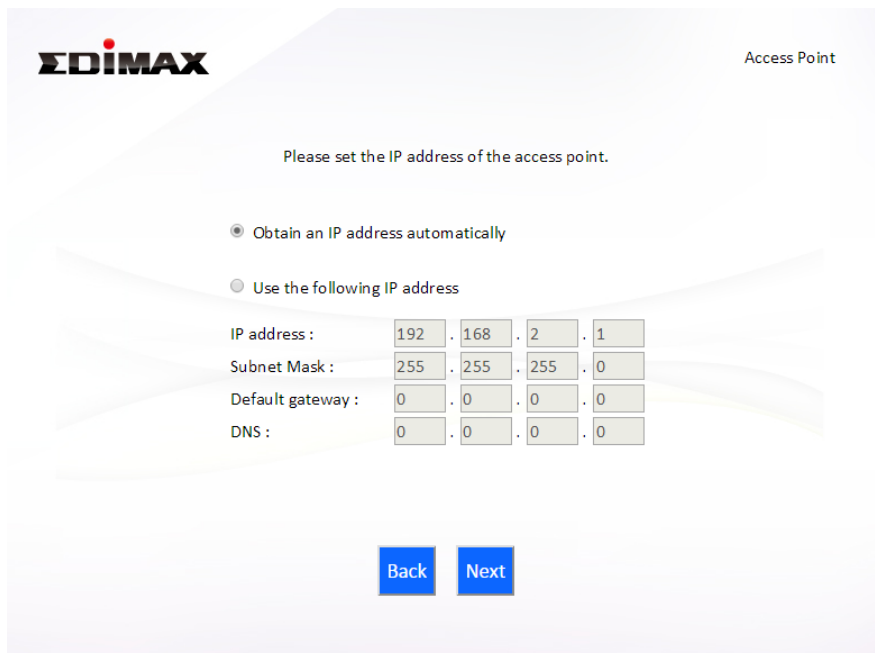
EDIMAX

Access Point

Please set the IP address of the access point.

Obtain an IP address automatically

Use the following IP address

IP address : 192 . 168 . 2 . 1
Subnet Mask : 255 . 255 . 255 . 0
Default gateway : 0 . 0 . 0 . 0
DNS : 0 . 0 . 0 . 0

Back

Next